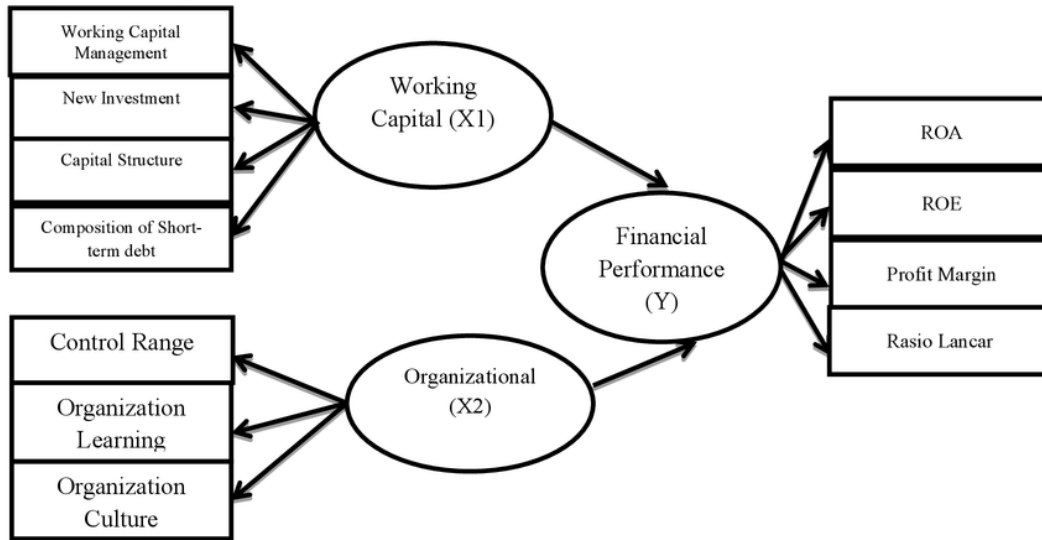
Working Capital Management

New Investment

Capital Structure

Composition of Short-term debt

Working Capital (X1)

Financial Performance (Y)

ROA

ROE

Profit Margin

Rasio Lancar

Control Range

Organization Learning

Organization Culture

Organizational (X2)